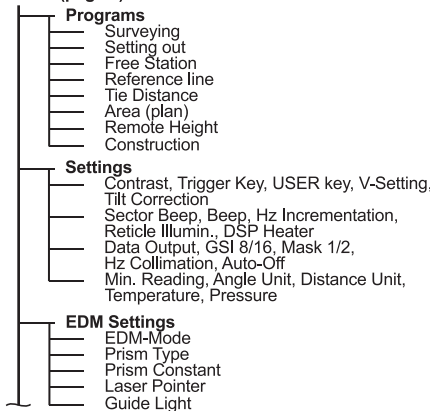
Programs
Surveying
Setting out
Free Station
Reference line
Tie Distance
Area (plan)
Remote Height
Construction

Settings
Contrast, Trigger Key, USER key, V-Setting, Tilt Correction
Sector Beep, Beep, Hz Incrementation, Reticle Illumin., DSP Heater
Data Output, GSI 8/16, Mask 1/2, Hz Collimation, Auto-Off
Min. Reading, Angle Unit, Distance Unit, Temperature, Pressure

EDM Settings
EDM-Mode
Prism Type
Prism Constant
Laser Pointer
Guide Light